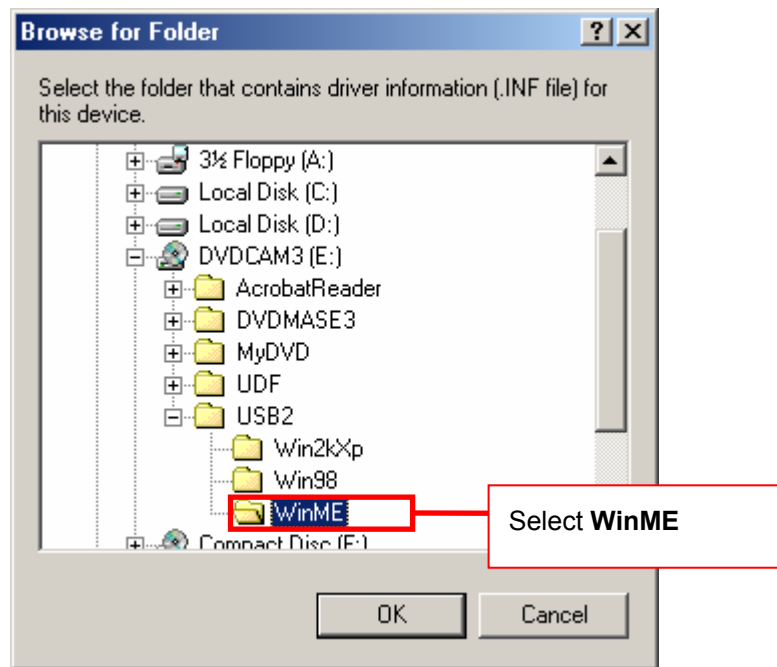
Browse for Folder

?

Select the folder that contains driver information (.INF file) for this device.

3½ Floppy (A:)
Local Disk (C:)
Local Disk (D:)
DVDCAM3 (E:)
AcrobatReader
DVDMASE3
MyDVD
UDF
USB2
Win2kXp
Win98
WinME
Compact Disc (F:)

Select **WinME**

OK

Cancel